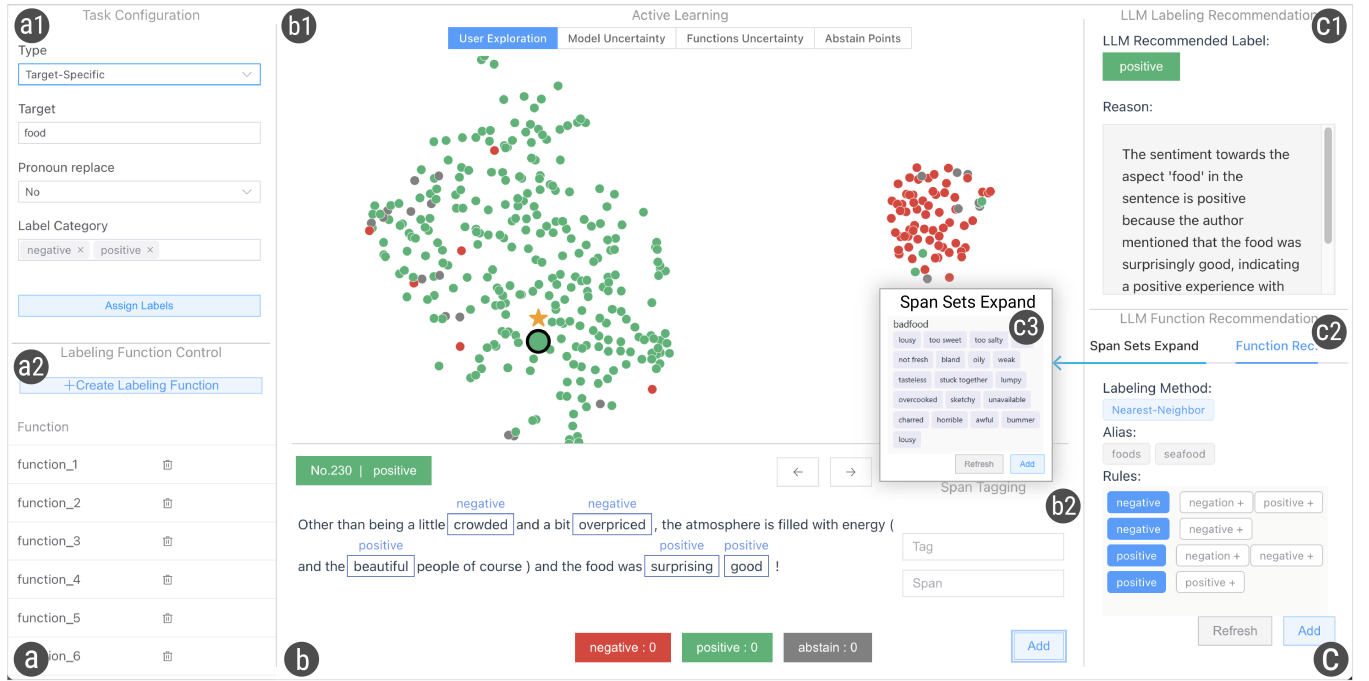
a1 Task Configuration

Type
Target-Specific

Target
food

Pronoun replace
No

Label Category
negative × positive ×

Assign Labels

a2 Labeling Function Control
+Create Labeling Function

Function
function_1
function_2
function_3
function_4
function_5
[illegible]ion_6

a

b1 Active Learning
User Exploration | Model Uncertainty | Functions Uncertainty | Abstain Points

No.230 | positive

← →

Other than being a little crowded (negative) and a bit overpriced (negative), the atmosphere is filled with energy ( and the beautiful (positive) people of course ) and the food was surprising (positive) good (positive) !

negative : 0 | positive : 0 | abstain : 0

b

Span Sets Expand c3
badfood
lousy | too sweet | too salty
not fresh | bland | oily | weak
tasteless | stuck together | lumpy
overcooked | sketchy | unavailable
charred | horrible | awful | bummer
lousy
Refresh | Add

Span Tagging b2
Tag
Span
Add

LLM Labeling Recommendation c1
LLM Recommended Label:
positive
Reason:
The sentiment towards the aspect 'food' in the sentence is positive because the author mentioned that the food was surprisingly good, indicating a positive experience with

LLM Function Recommendation c2
Span Sets Expand | Function Rec.
Labeling Method:
Nearest-Neighbor
Alias:
foods | seafood
Rules:
negative | negation + | positive +
negative | negative +
positive | negation + | negative +
positive | positive +
Refresh | Add

c